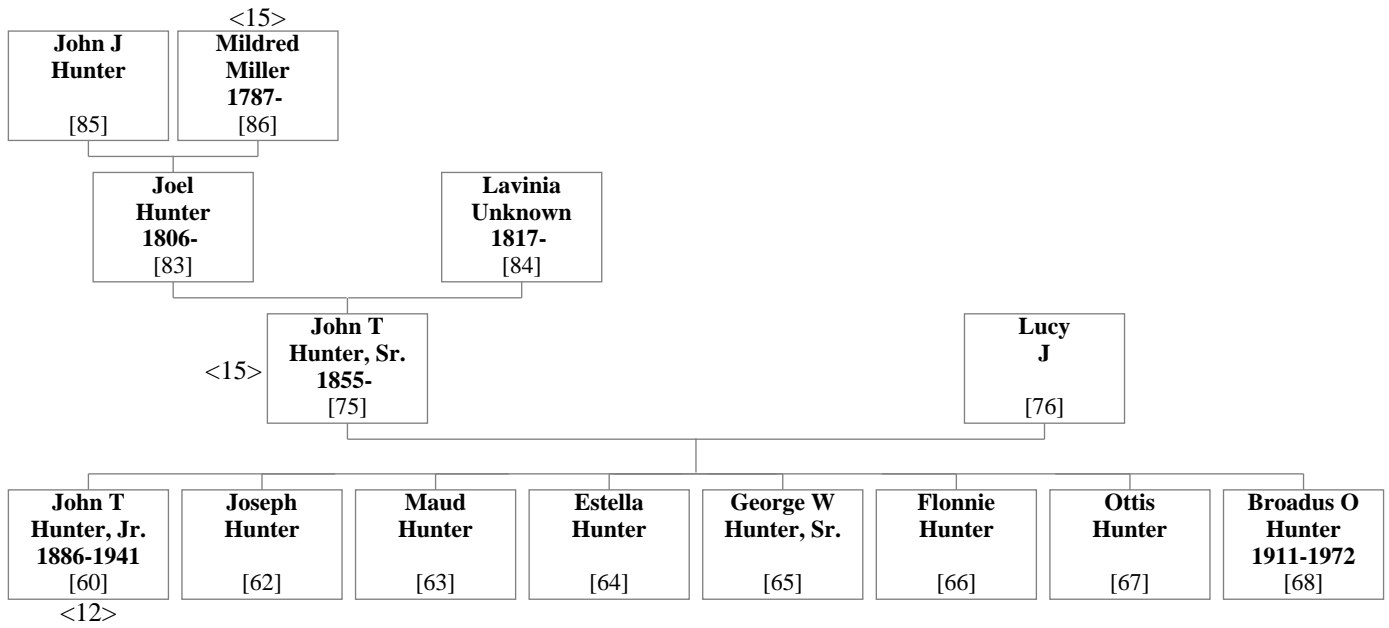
<15>

John J Hunter
[85]

Mildred Miller 1787-
[86]

Joel Hunter 1806-
[83]

Lavinia Unknown 1817-
[84]

<15>
John T Hunter, Sr. 1855-
[75]

Lucy J
[76]

John T Hunter, Jr. 1886-1941
[60]
<12>

Joseph Hunter
[62]

Maud Hunter
[63]

Estella Hunter
[64]

George W Hunter, Sr.
[65]

Flonnie Hunter
[66]

Ottis Hunter
[67]

Broadus O Hunter 1911-1972
[68]